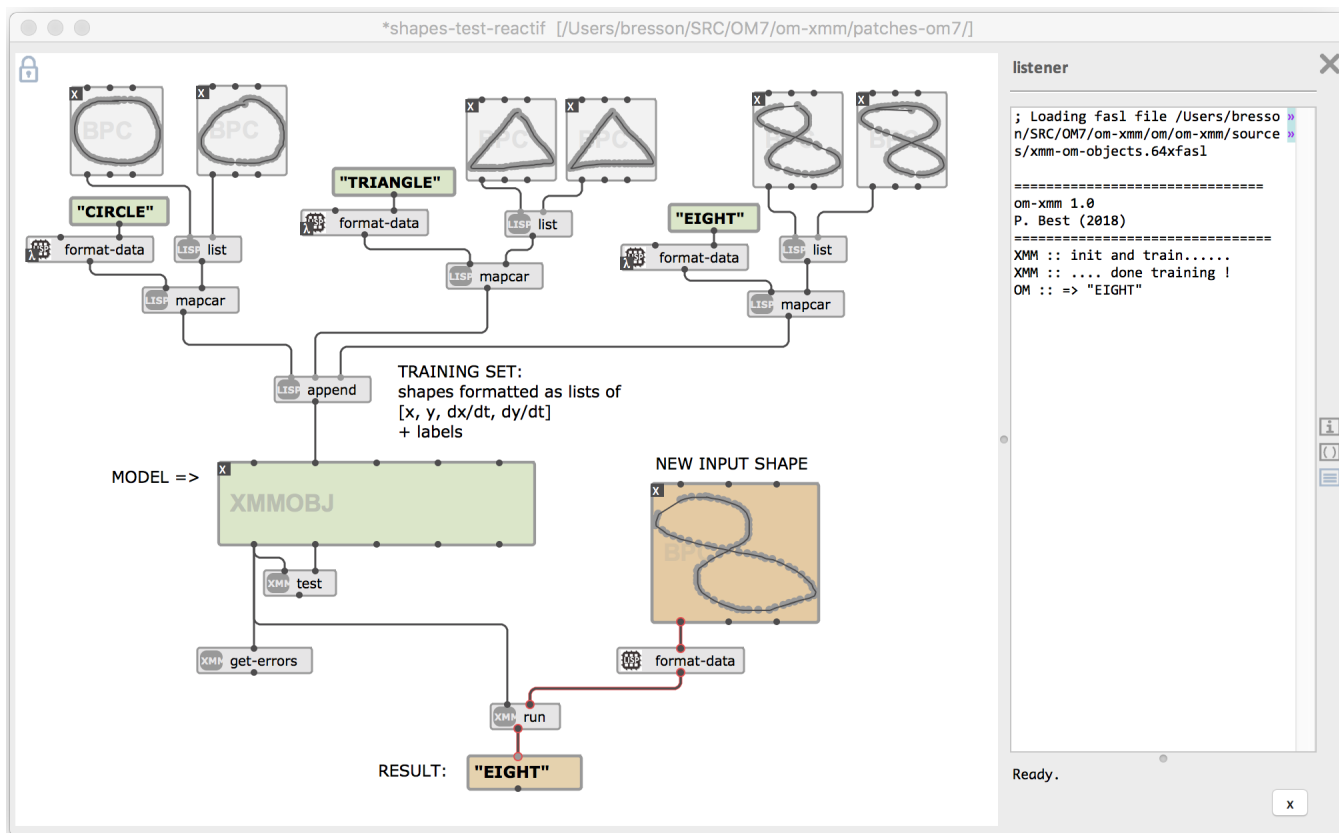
*shapes-test-reactif [/Users/bresson/SRC/OM7/om-xmm/patches-om7/]

X BPC
X BPC
X BPC
X BPC
X BPC
X BPC

"CIRCLE"
format-data
list
mapcar

"TRIANGLE"
format-data
list
mapcar

"EIGHT"
format-data
list
mapcar

append

TRAINING SET:
shapes formatted as lists of
[x, y, dx/dt, dy/dt]
+ labels

MODEL =>
X XMMOBJ
test
get-errors

NEW INPUT SHAPE
X BPC
format-data

run

RESULT: "EIGHT"

listener

; Loading fasl file /Users/bresson/SRC/OM7/om-xmm/om/om-xmm/sources/xmm-om-objects.64xfasl

==============================
om-xmm 1.0
P. Best (2018)
==============================
XMM :: init and train......
XMM :: .... done training !
OM :: => "EIGHT"

Ready.

x